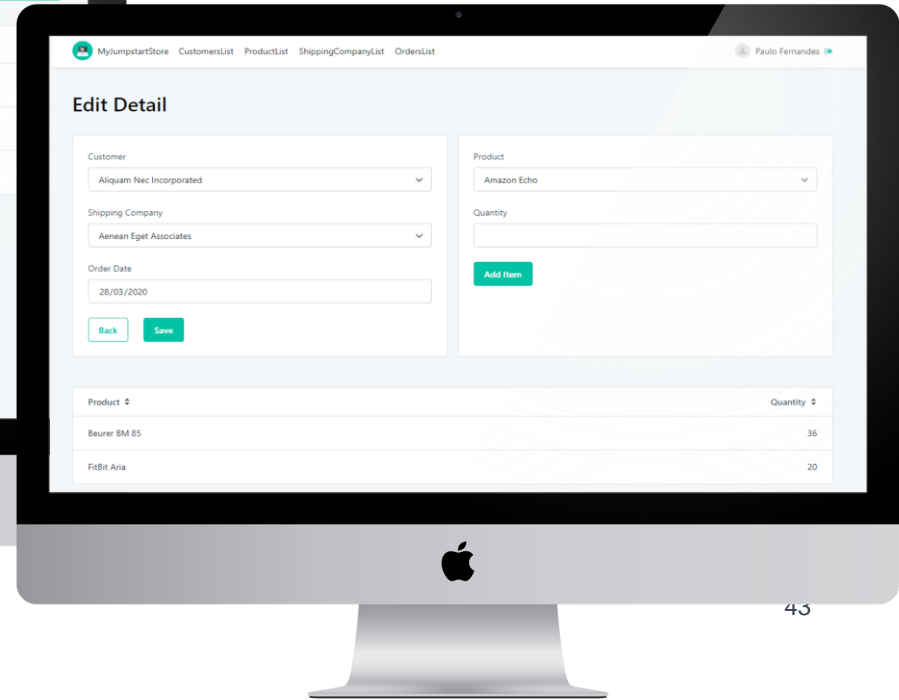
MyJumpstartStore CustomersList ProductList ShippingCompanyList OrdersList

Paulo Fernandes

Edit Detail

Customer
Aliquam Nec Incorporated

Shipping Company
Aenean Eget Associates

Order Date
28/03/2020

Back Save

Product
Amazon Echo

Quantity

Add Item

| Product | Quantity |
|---|---|
| Beurer BM 85 | 36 |
| FitBit Aria | 20 |

43